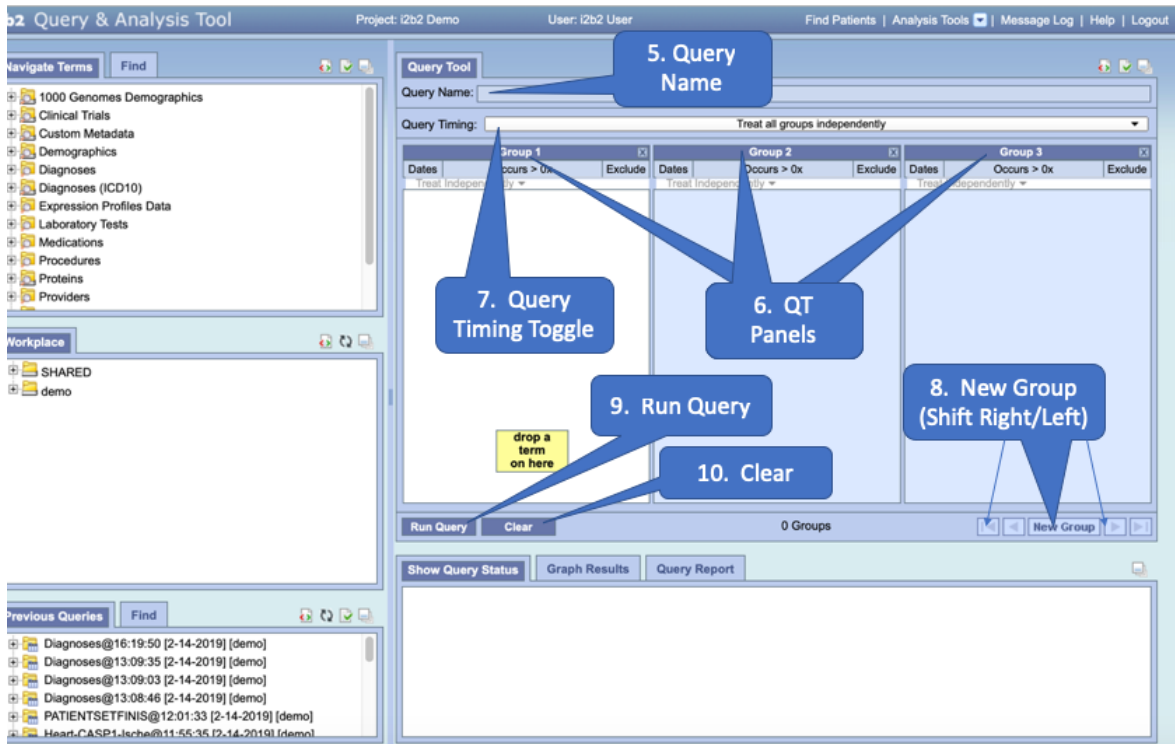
b2 Query & Analysis Tool
Project: i2b2 Demo
User: i2b2 User
Find Patients | Analysis Tools | Message Log | Help | Logout

Navigate Terms
Find
1000 Genomes Demographics
Clinical Trials
Custom Metadata
Demographics
Diagnoses
Diagnoses (ICD10)
Expression Profiles Data
Laboratory Tests
Medications
Procedures
Proteins
Providers

Workplace
SHARED
demo

Previous Queries
Find
Diagnoses@16:19:50 [2-14-2019] [demo]
Diagnoses@13:09:35 [2-14-2019] [demo]
Diagnoses@13:09:03 [2-14-2019] [demo]
Diagnoses@13:08:46 [2-14-2019] [demo]
PATIENTSETFINIS@12:01:33 [2-14-2019] [demo]
Heart-CASP1-Ische@11:55:35 [2-14-2019] [demo]

Query Tool
5. Query Name
Query Name:
Query Timing:
Treat all groups independently
Group 1
Dates
Occurs > 0x
Exclude
Treat Independently
Group 2
Dates
Occurs > 0x
Exclude
Treat Independently
Group 3
Dates
Occurs > 0x
Exclude
Treat Independently
7. Query Timing Toggle
6. QT Panels
8. New Group (Shift Right/Left)
9. Run Query
drop a term on here
10. Clear
Run Query
Clear
0 Groups
New Group

Show Query Status
Graph Results
Query Report